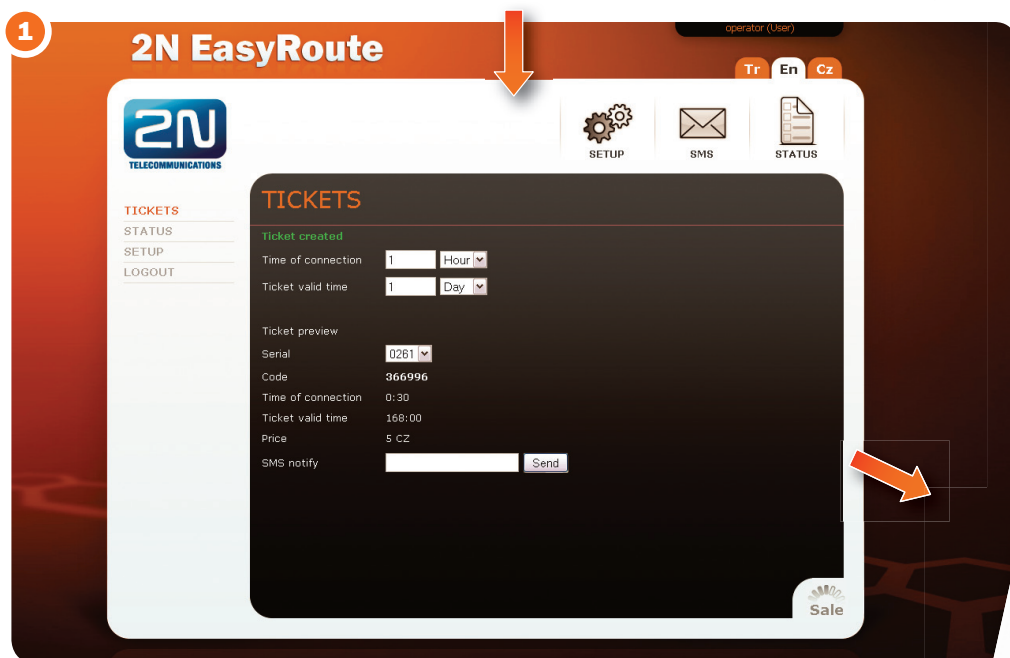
1

2N EasyRoute

operator (User)

Tr En Cz

2N TELECOMMUNICATIONS

SETUP SMS STATUS

TICKETS
STATUS
SETUP
LOGOUT

TICKETS

Ticket created

Time of connection 1 Hour
Ticket valid time 1 Day

Ticket preview

Serial 0261
Code 366996
Time of connection 0:30
Ticket valid time 168:00
Price 5 CZ
SMS notify Send

Sale